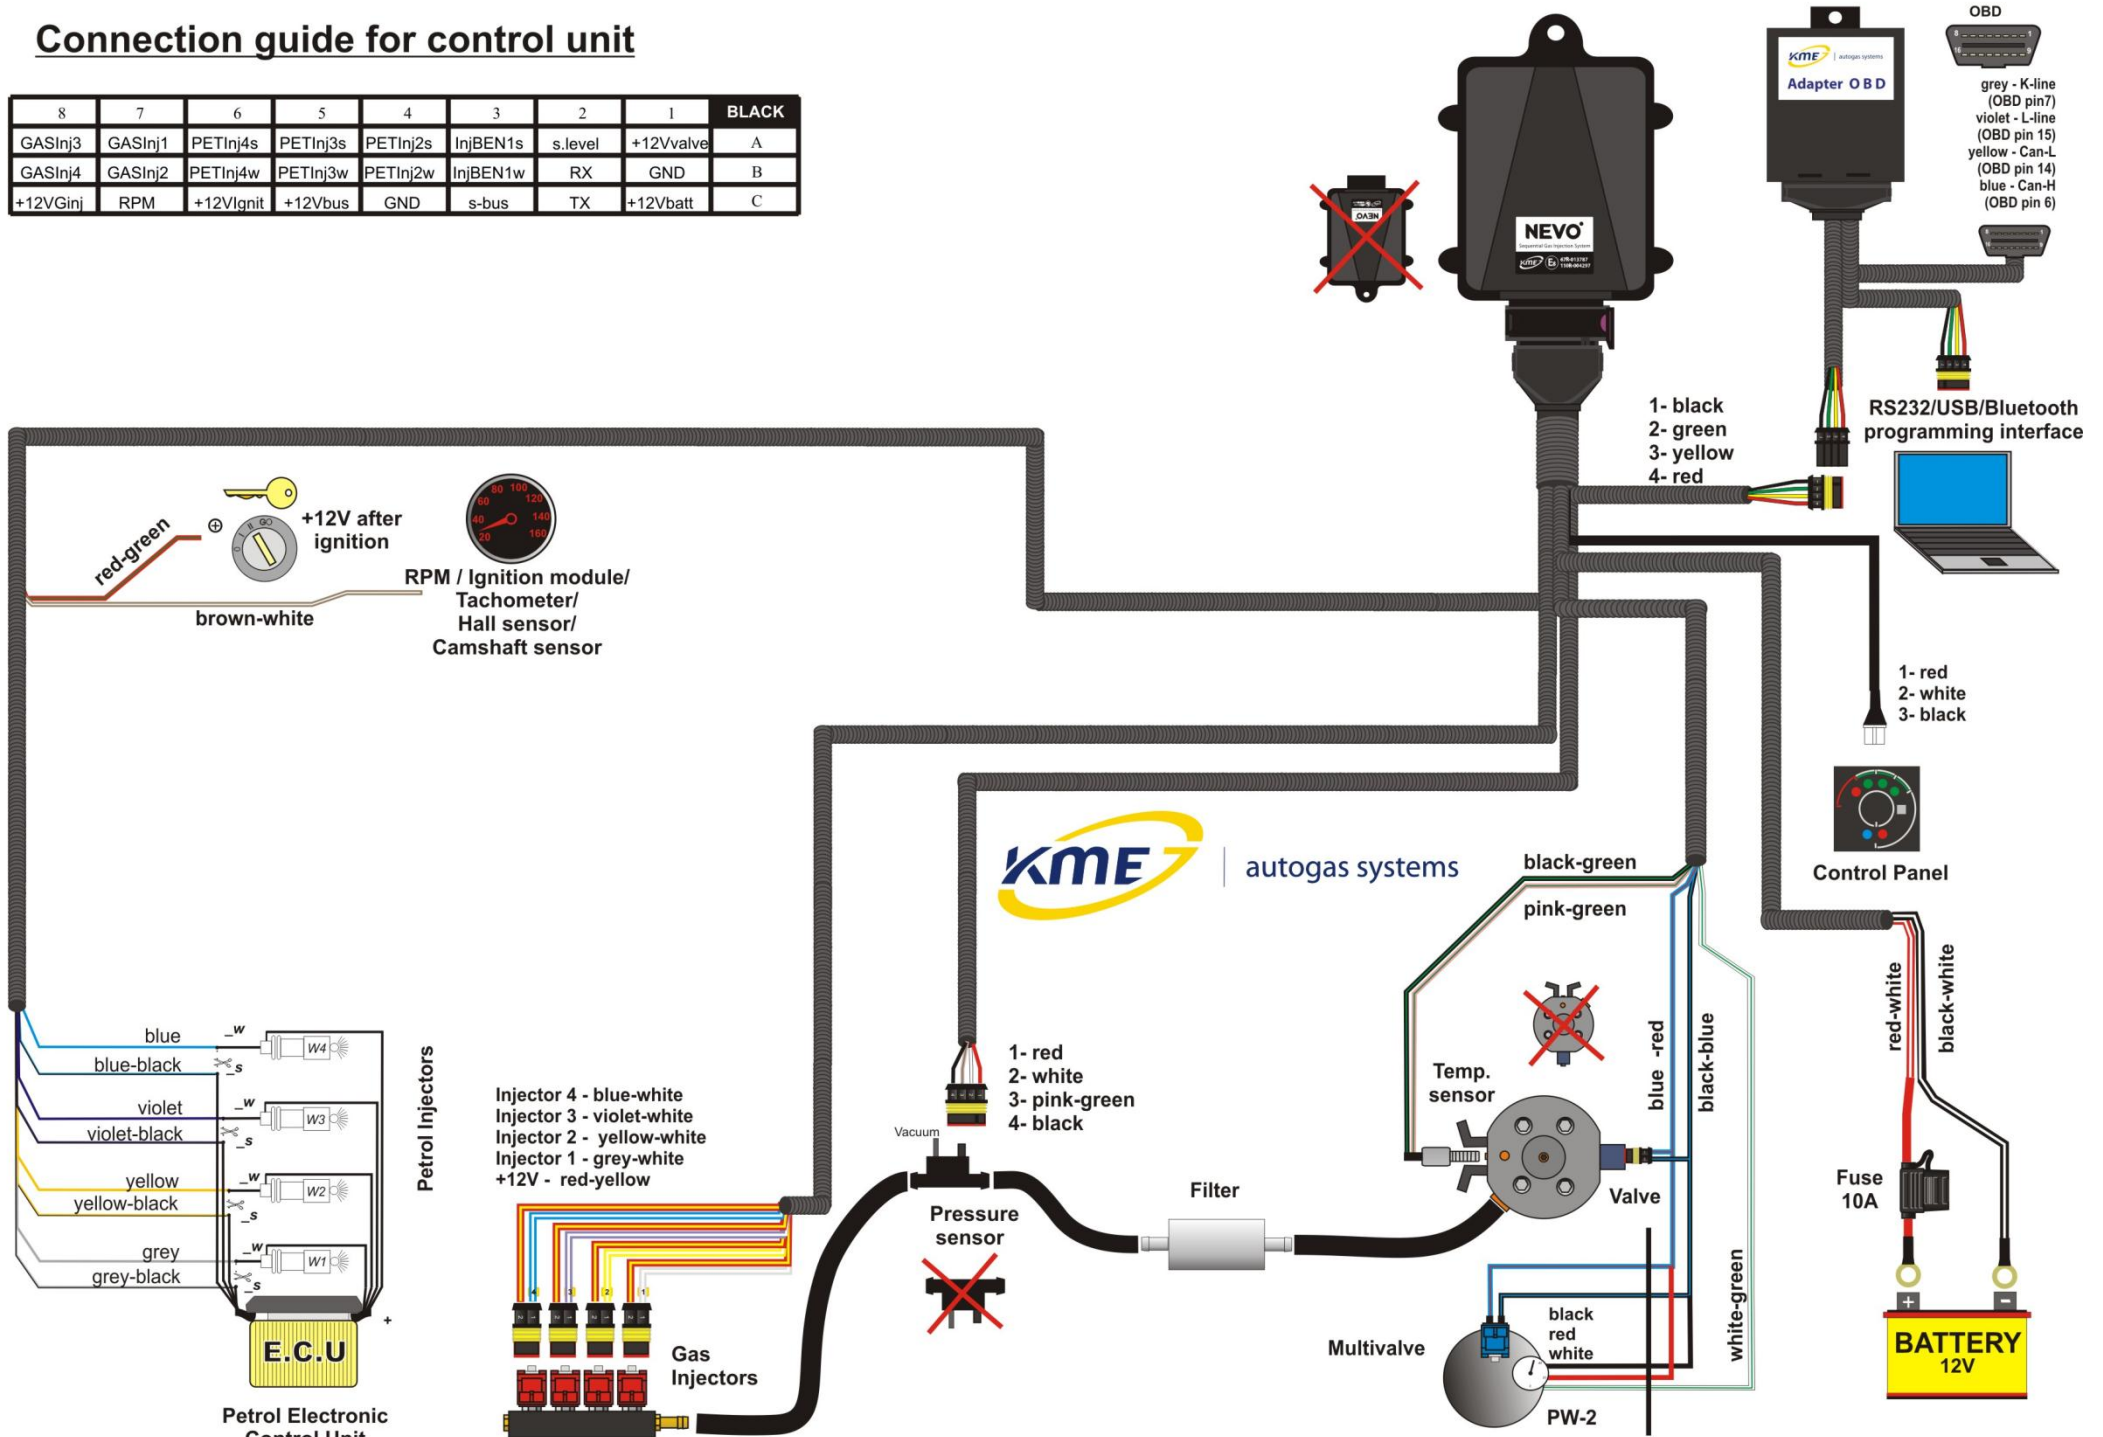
Connection guide for control unit

| 8 | 7 | 6 | 5 | 4 | 3 | 2 | 1 | BLACK |
|---|---|---|---|---|---|---|---|---|
| GASInj3 | GASInj1 | PETInj4s | PETInj3s | PETInj2s | InjBEN1s | s.level | +12Vvalve | A |
| GASInj4 | GASInj2 | PETInj4w | PETInj3w | PETInj2w | InjBEN1w | RX | GND | B |
| +12VGinj | RPM | +12VIgnit | +12Vbus | GND | s-bus | TX | +12Vbatt | C |

OBD

KME autogas systems
Adapter OBD

grey - K-line (OBD pin7)
violet - L-line (OBD pin 15)
yellow - Can-L (OBD pin 14)
blue - Can-H (OBD pin 6)

NEVO

NEVO

1- black
2- green
3- yellow
4- red

RS232/USB/Bluetooth programming interface

red-green
+12V after ignition
brown-white

RPM / Ignition module/ Tachometer/ Hall sensor/ Camshaft sensor

1- red
2- white
3- black

Control Panel

KME autogas systems

black-green
pink-green

blue
blue-black
violet
violet-black
yellow
yellow-black
grey
grey-black

W4
W3
W2
W1

Petrol Injectors

E.C.U
Petrol Electronic Control Unit

Injector 4 - blue-white
Injector 3 - violet-white
Injector 2 - yellow-white
Injector 1 - grey-white
+12V - red-yellow

Gas Injectors

1- red
2- white
3- pink-green
4- black

Vacuum
Pressure sensor

Filter

Temp. sensor

Valve

blue -red
black-blue
white-green

Multivalve

black
red
white

PW-2

red-white
black-white

Fuse 10A

BATTERY 12V